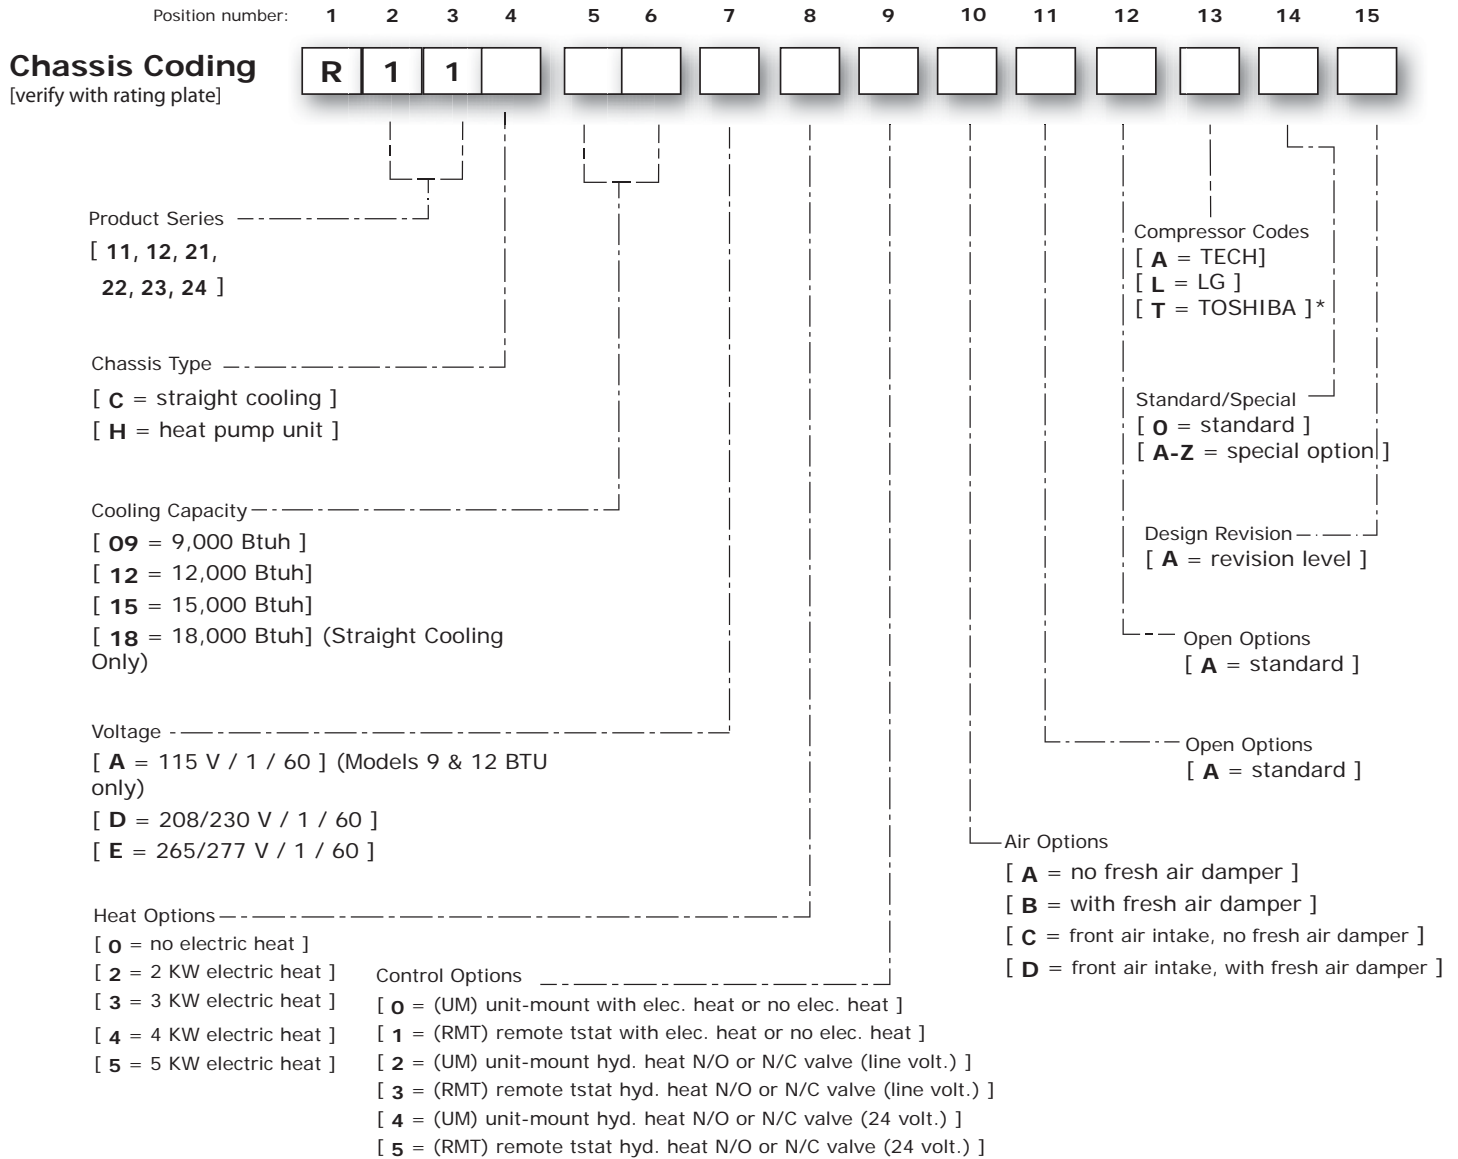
Position number: 1 2 3 4 5 6 7 8 9 10 11 12 13 14 15

Chassis Coding
[verify with rating plate]

| R | 1 | 1 | | | | | | | | | | | | |
|---|---|---|---|---|---|---|---|---|---|---|---|---|---|---|

Product Series
[ 11, 12, 21, 22, 23, 24 ]

Chassis Type
[ C = straight cooling ]
[ H = heat pump unit ]

Cooling Capacity
[ 09 = 9,000 Btuh ]
[ 12 = 12,000 Btuh]
[ 15 = 15,000 Btuh]
[ 18 = 18,000 Btuh] (Straight Cooling Only)

Voltage
[ A = 115 V / 1 / 60 ] (Models 9 & 12 BTU only)
[ D = 208/230 V / 1 / 60 ]
[ E = 265/277 V / 1 / 60 ]

Heat Options
[ 0 = no electric heat ]
[ 2 = 2 KW electric heat ]
[ 3 = 3 KW electric heat ]
[ 4 = 4 KW electric heat ]
[ 5 = 5 KW electric heat ]

Control Options
[ 0 = (UM) unit-mount with elec. heat or no elec. heat ]
[ 1 = (RMT) remote tstat with elec. heat or no elec. heat ]
[ 2 = (UM) unit-mount hyd. heat N/O or N/C valve (line volt.) ]
[ 3 = (RMT) remote tstat hyd. heat N/O or N/C valve (line volt.) ]
[ 4 = (UM) unit-mount hyd. heat N/O or N/C valve (24 volt.) ]
[ 5 = (RMT) remote tstat hyd. heat N/O or N/C valve (24 volt.) ]

Compressor Codes
[ A = TECH]
[ L = LG ]
[ T = TOSHIBA ]*

Standard/Special
[ 0 = standard ]
[ A-Z = special option ]

Design Revision
[ A = revision level ]

Open Options
[ A = standard ]

Open Options
[ A = standard ]

Air Options
[ A = no fresh air damper ]
[ B = with fresh air damper ]
[ C = front air intake, no fresh air damper ]
[ D = front air intake, with fresh air damper ]